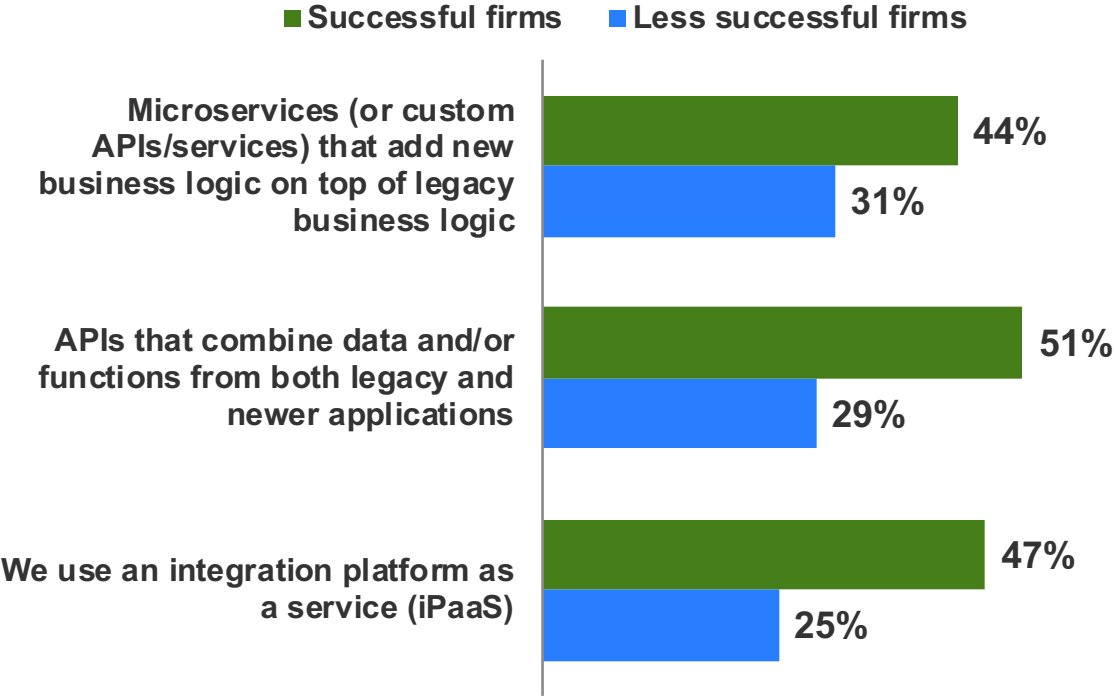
Successful firms Less successful firms

Microservices (or custom APIs/services) that add new business logic on top of legacy business logic

44%

31%

APIs that combine data and/or functions from both legacy and newer applications

51%

29%

We use an integration platform as a service (iPaaS)

47%

25%